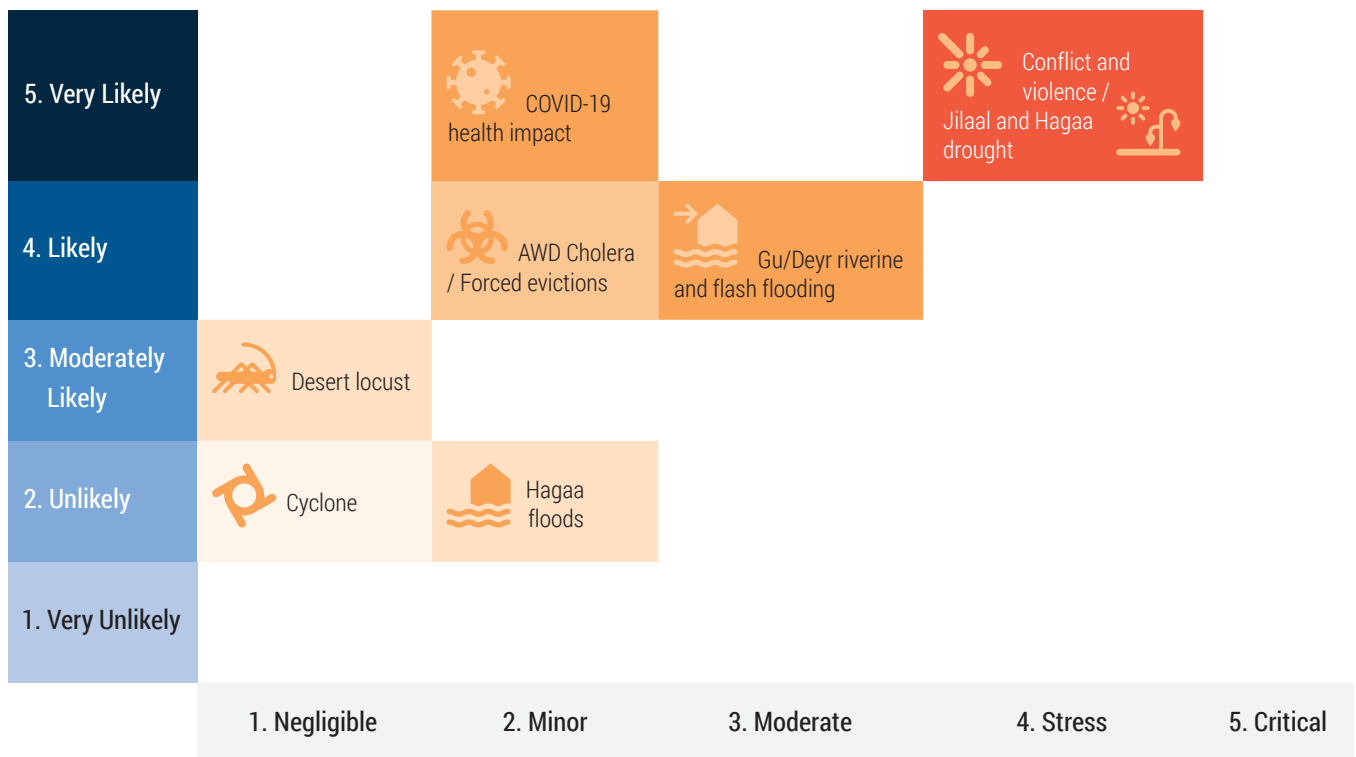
| | 1. Negligible | 2. Minor | 3. Moderate | 4. Stress | 5. Critical |
|---|---|---|---|---|---|
| 5. Very Likely | | COVID-19 health impact | | Conflict and violence / Jilaal and Hagaa drought | |
| 4. Likely | | AWD Cholera / Forced evictions | Gu/Deyr riverine and flash flooding | | |
| 3. Moderately Likely | Desert locust | | | | |
| 2. Unlikely | Cyclone | Hagaa floods | | | |
| 1. Very Unlikely | | | | | |